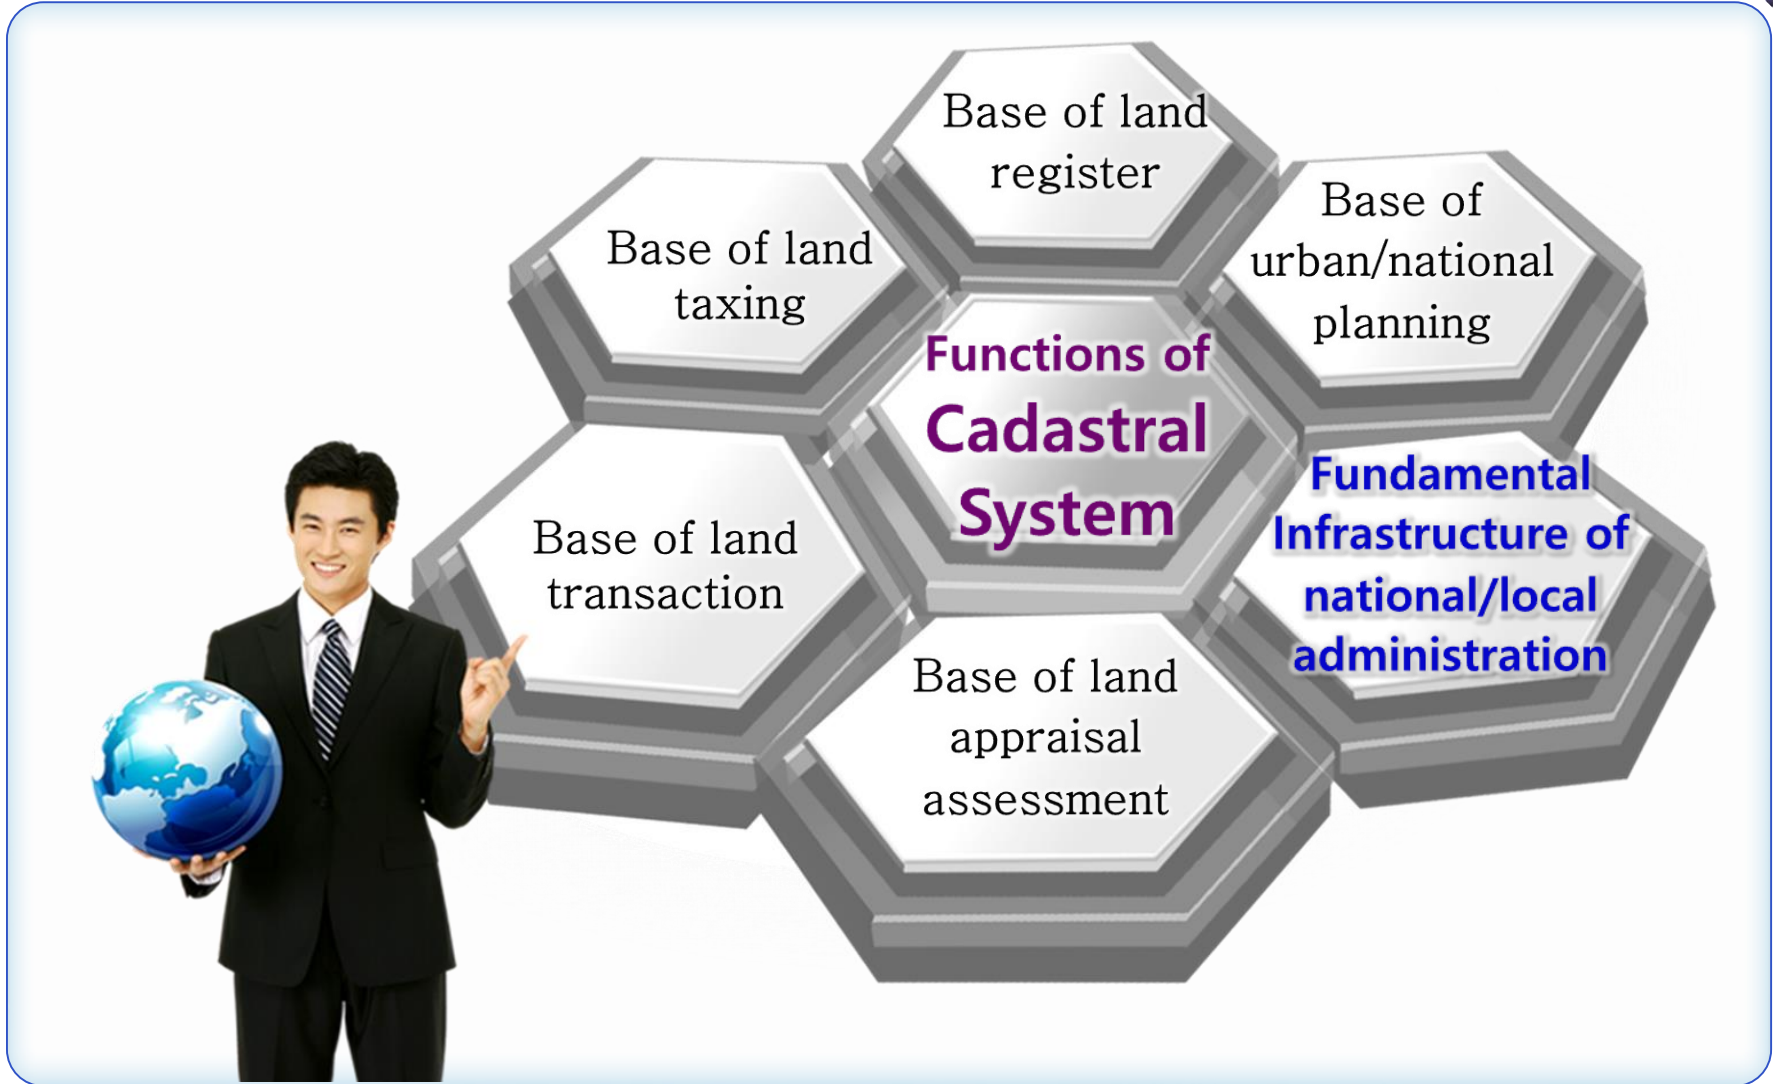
Base of land register

Base of land taxing

Base of urban/national planning

Functions of Cadastral System

Base of land transaction

Fundamental Infrastructure of national/local administration

Base of land appraisal assessment